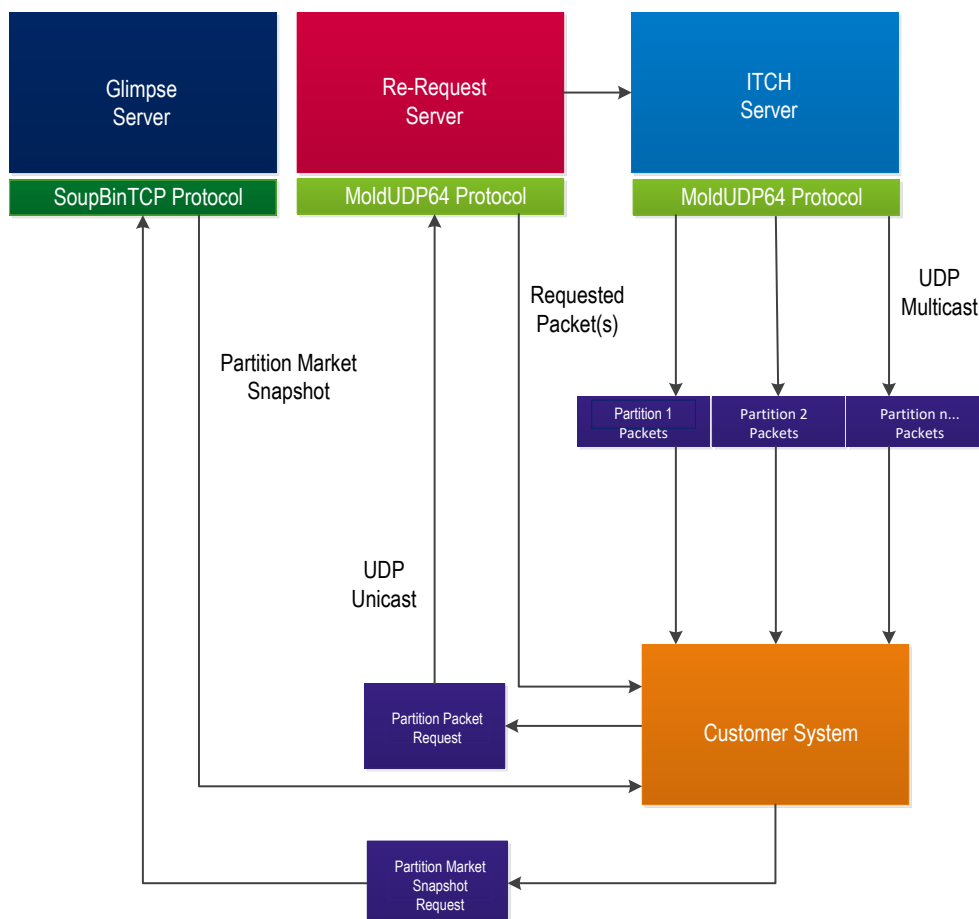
Glimpse Server

SoupBinTCP Protocol

Re-Request Server

MoldUDP64 Protocol

ITCH Server

MoldUDP64 Protocol

UDP Multicast

Requested Packet(s)

Partition Market Snapshot

Partition 1 Packets

Partition 2 Packets

Partition n... Packets

UDP Unicast

Partition Packet Request

Customer System

Partition Market Snapshot Request